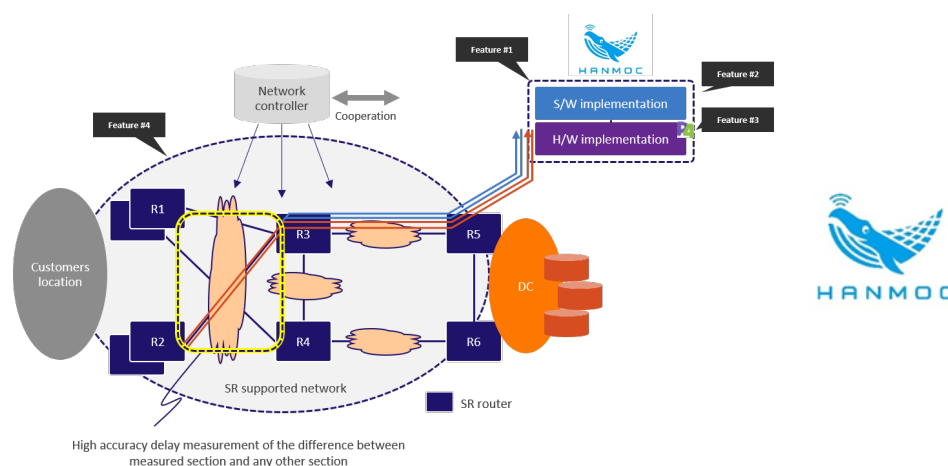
HANMOC

Feature #1

Feature #2

S/W implementation

H/W implementation

Feature #3

Network controller

Cooperation

Feature #4

R1

R2

R3

R4

R5

R6

Customers location

DC

SR supported network

SR router

High accuracy delay measurement of the difference between measured section and any other section

HANMOC